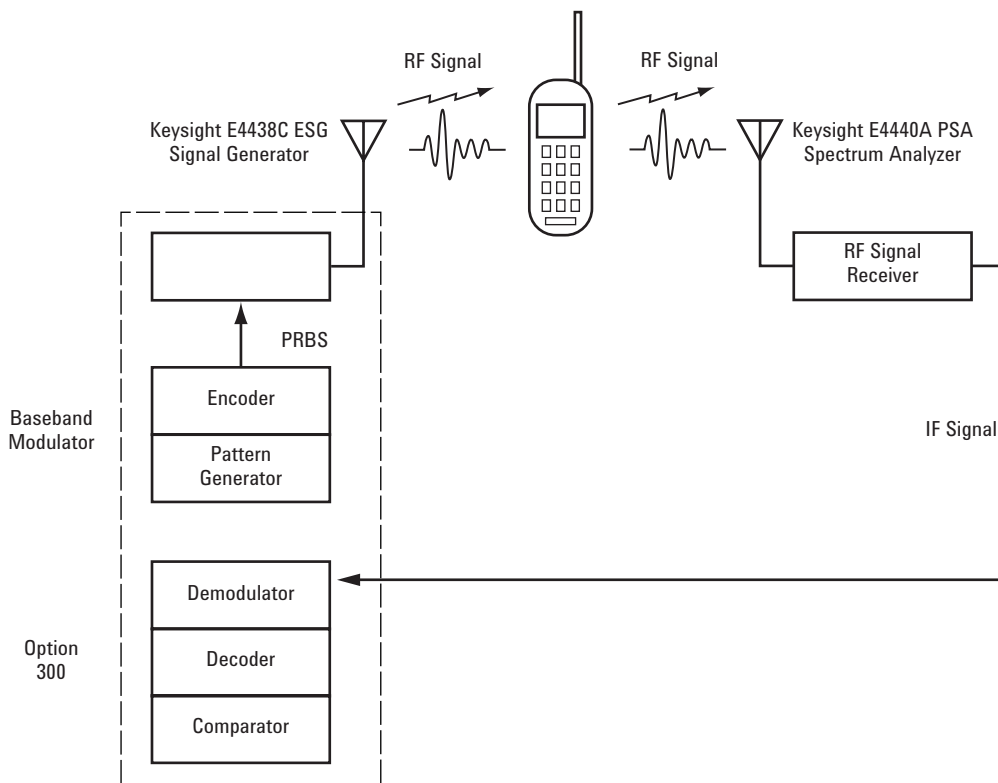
RF Signal

RF Signal

Keysight E4438C ESG Signal Generator

Keysight E4440A PSA Spectrum Analyzer

RF Signal Receiver

PRBS

Baseband Modulator

Encoder

Pattern Generator

IF Signal

Demodulator

Option 300

Decoder

Comparator